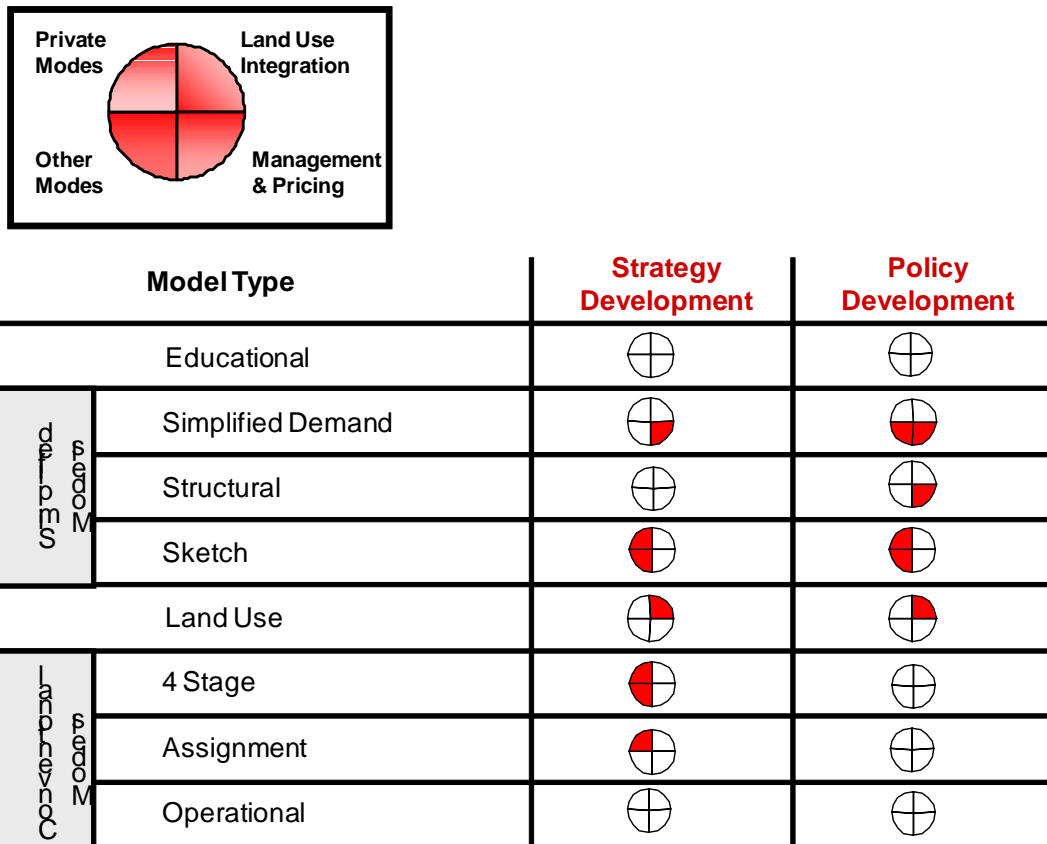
Private Modes

Land Use Integration

Other Modes

Management & Pricing

| Model Type | | Strategy Development | Policy Development |
|---|---|---|---|
| | Educational | | |
| Simple Models | Simplified Demand | | |
| | Structural | | |
| | Sketch | | |
| | Land Use | | |
| Conventional Models | 4 Stage | | |
| | Assignment | | |
| | Operational | | |